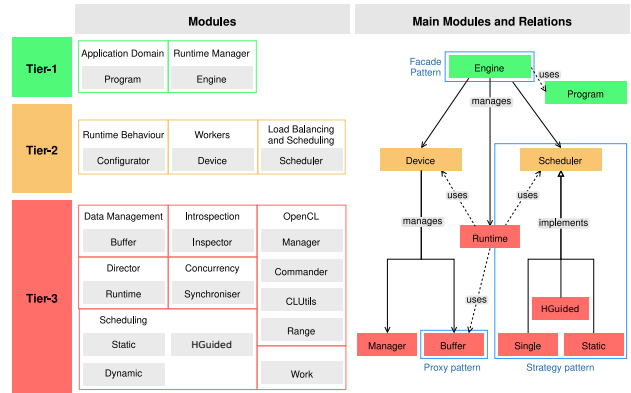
Modules

Main Modules and Relations

Tier-1

Application Domain
Program

Runtime Manager
Engine

Tier-2

Runtime Behaviour
Configurator

Workers
Device

Load Balancing and Scheduling
Scheduler

Tier-3

Data Management
Buffer

Introspection
Inspector

OpenCL
Manager
Commander
CLUtils
Range
Work

Director
Runtime

Concurrency
Synchroniser

Scheduling
Static
Dynamic
HGuided

Facade Pattern
Engine
uses
Program
manages
Device
Scheduler
uses
uses
manages
implements
Runtime
uses
HGuided
Manager
Buffer
Single
Static
Proxy pattern
Strategy pattern